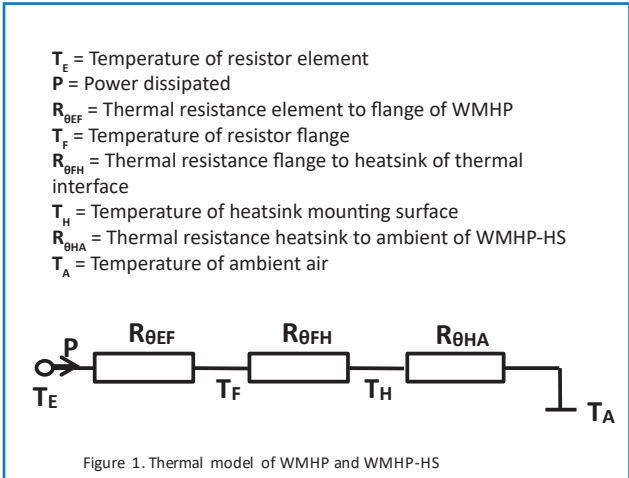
$T_E$ = Temperature of resistor element
P = Power dissipated
$R_{\theta EF}$ = Thermal resistance element to flange of WMHP
$T_F$ = Temperature of resistor flange
$R_{\theta FH}$ = Thermal resistance flange to heatsink of thermal interface
$T_H$ = Temperature of heatsink mounting surface
$R_{\theta HA}$ = Thermal resistance heatsink to ambient of WMHP-HS
$T_A$ = Temperature of ambient air

P
$R_{\theta EF}$
$R_{\theta FH}$
$R_{\theta HA}$
$T_E$
$T_F$
$T_H$
$T_A$

Figure 1. Thermal model of WMHP and WMHP-HS